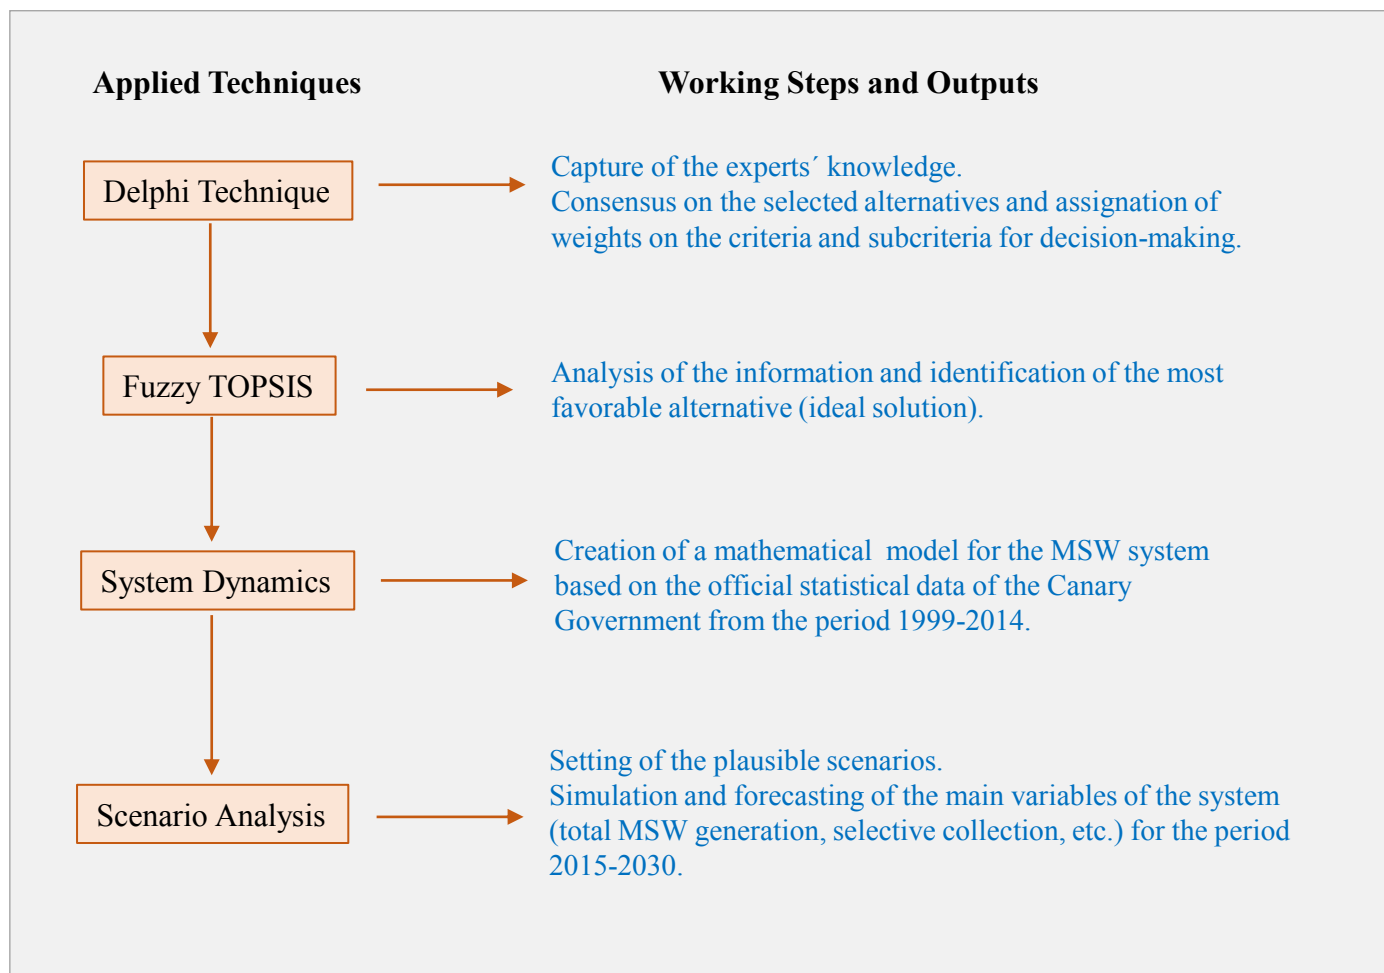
Applied Techniques

Working Steps and Outputs

Delphi Technique

Capture of the experts´ knowledge.
Consensus on the selected alternatives and assignation of weights on the criteria and subcriteria for decision-making.

Fuzzy TOPSIS

Analysis of the information and identification of the most favorable alternative (ideal solution).

System Dynamics

Creation of a mathematical model for the MSW system based on the official statistical data of the Canary Government from the period 1999-2014.

Scenario Analysis

Setting of the plausible scenarios.
Simulation and forecasting of the main variables of the system (total MSW generation, selective collection, etc.) for the period 2015-2030.